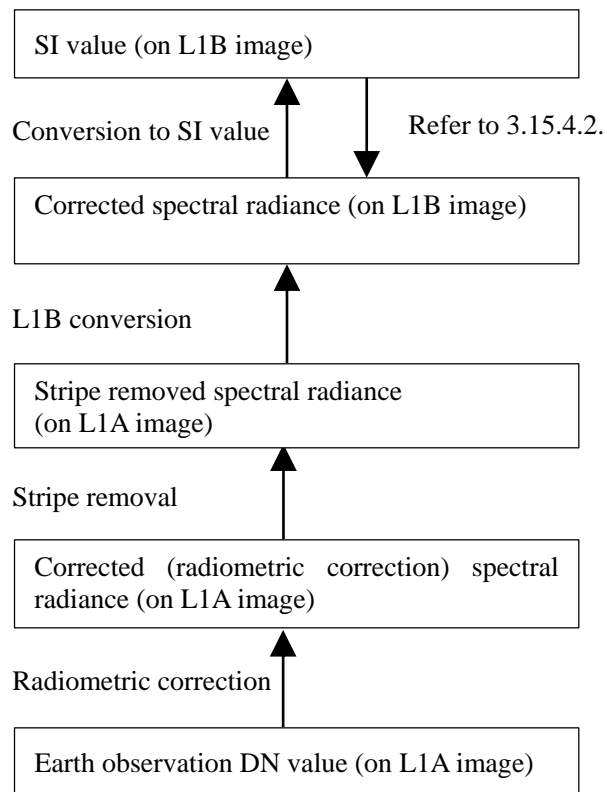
SI value (on L1B image)

Conversion to SI value

Refer to 3.15.4.2.

Corrected spectral radiance (on L1B image)

L1B conversion

Stripe removed spectral radiance (on L1A image)

Stripe removal

Corrected (radiometric correction) spectral radiance (on L1A image)

Radiometric correction

Earth observation DN value (on L1A image)